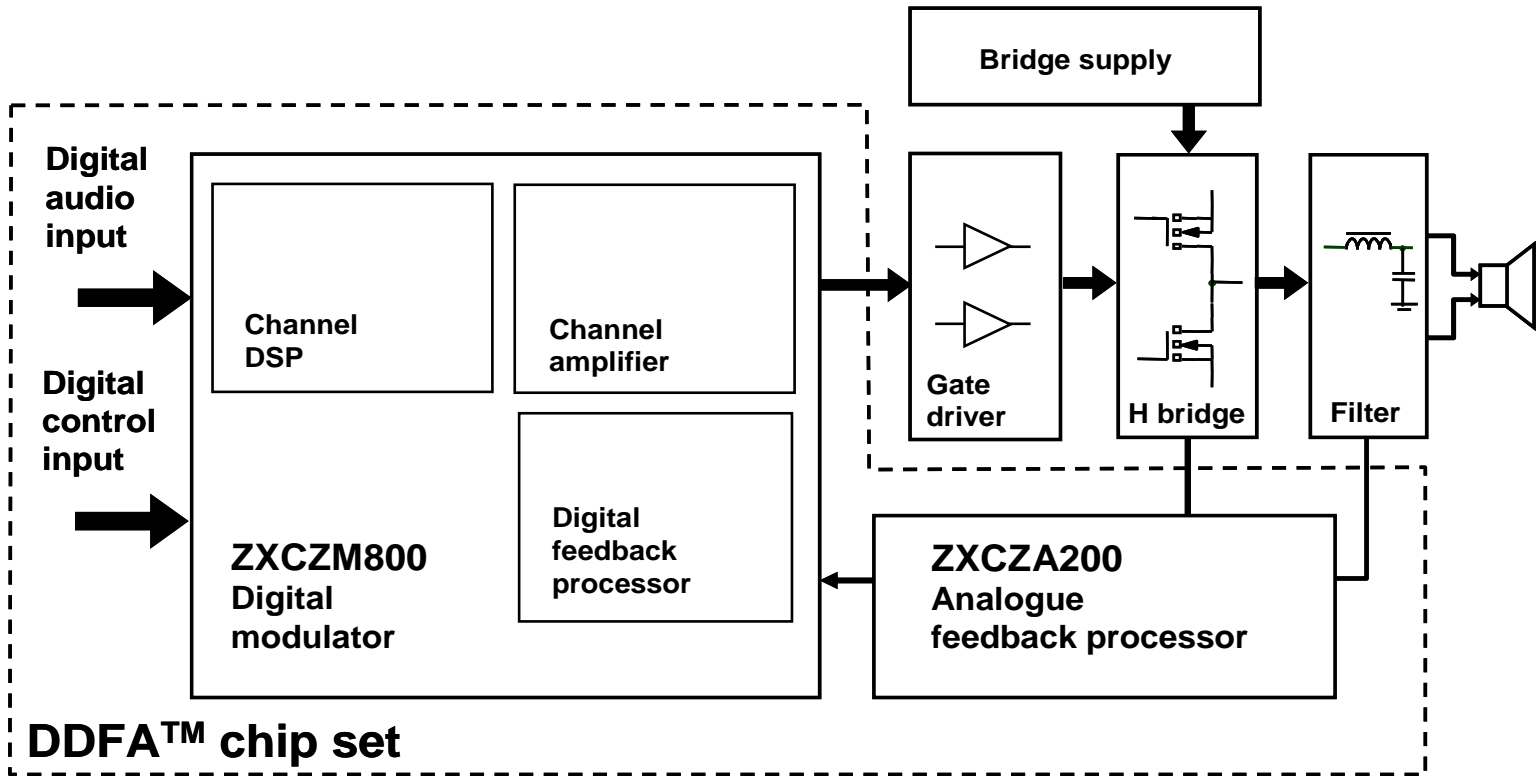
Bridge supply

Digital audio input

Digital control input

Channel DSP

Channel amplifier

Digital feedback processor

ZXCZM800
Digital modulator

Gate driver

H bridge

Filter

ZXCZA200
Analogue feedback processor

DDFA$^{TM}$ chip set